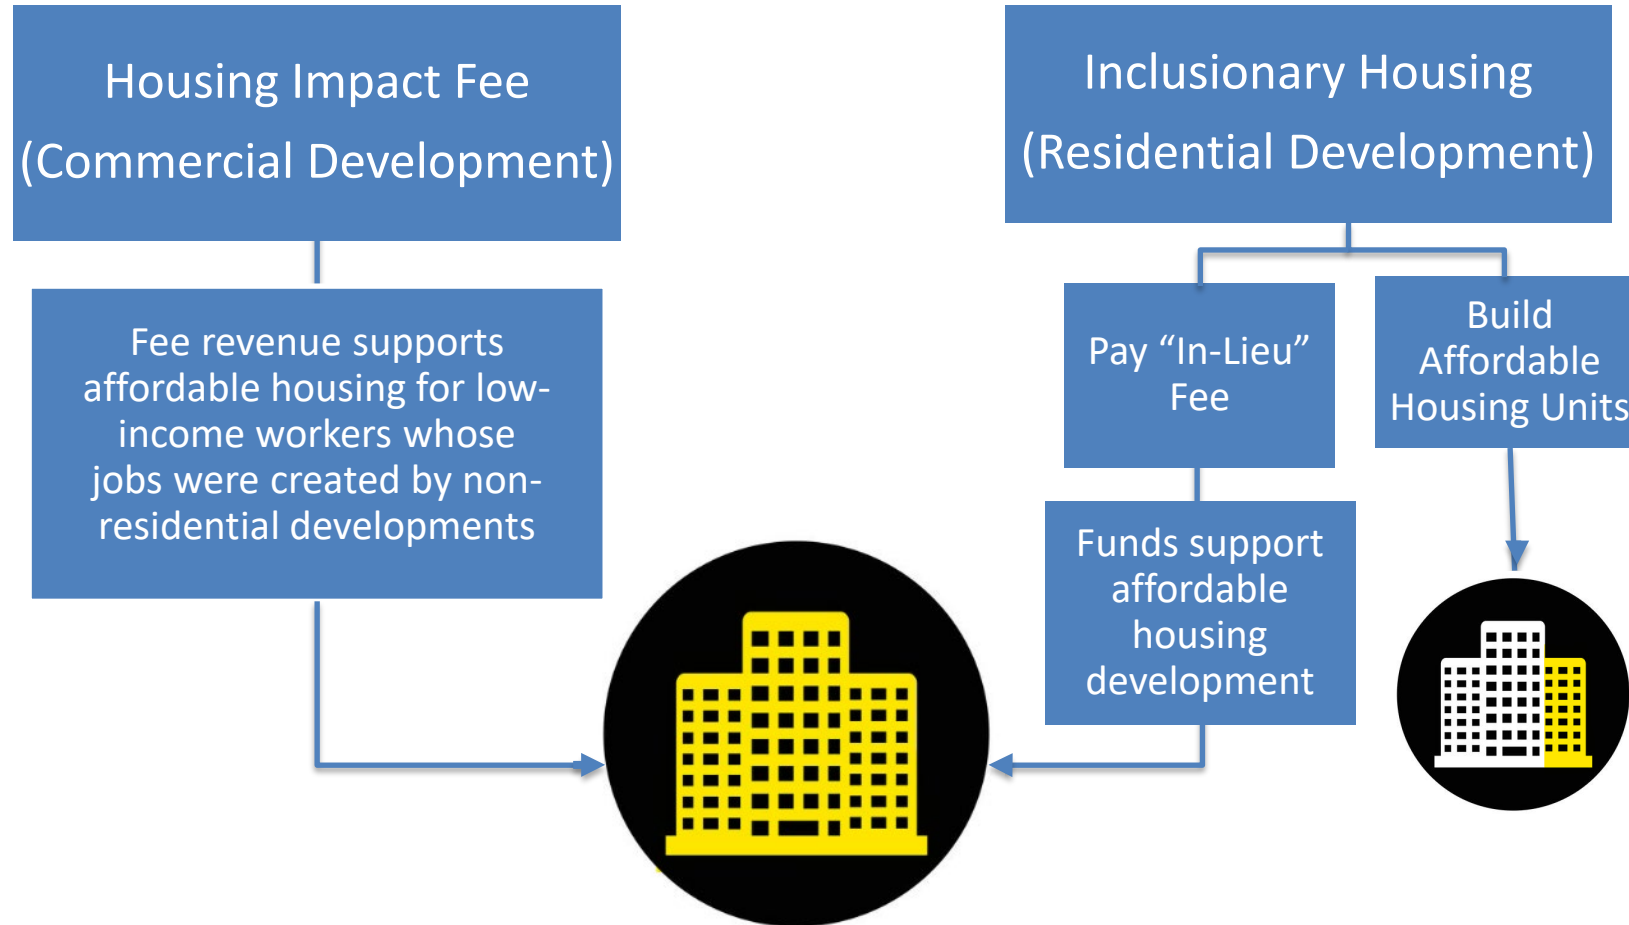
Housing Impact Fee
(Commercial Development)

Fee revenue supports affordable housing for low-income workers whose jobs were created by non-residential developments

Inclusionary Housing
(Residential Development)

Pay “In-Lieu” Fee

Build Affordable Housing Units

Funds support affordable housing development